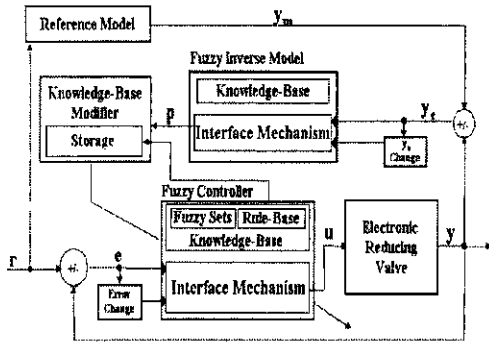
Reference Model
$y_m$
Fuzzy Inverse Model
Knowledge-Base
Knowledge-Base Modifier
p
$y_e$
Interface Mechanism
+/-
Storage
$y_e$ Change
Fuzzy Controller
Fuzzy Sets
Rule-Base
Knowledge-Base
u
Electronic Reducing Valve
y
r
+/-
e
Interface Mechanism
Error Change